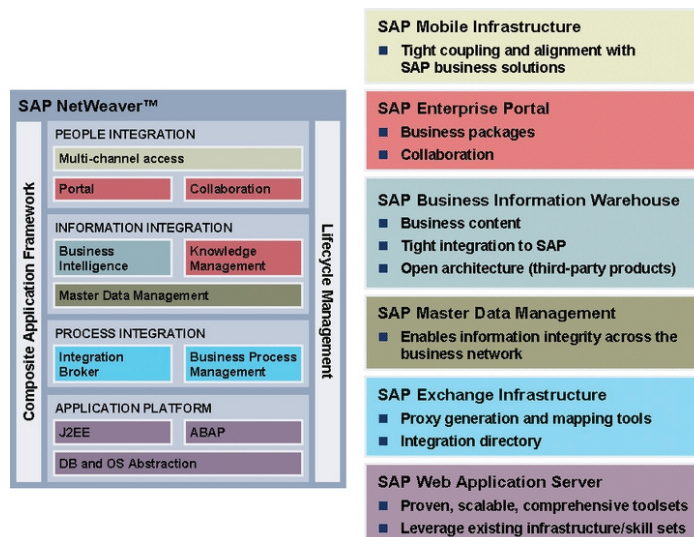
SAP NetWeaver™

Composite Application Framework

PEOPLE INTEGRATION

Multi-channel access

Portal

Collaboration

INFORMATION INTEGRATION

Business Intelligence

Knowledge Management

Master Data Management

PROCESS INTEGRATION

Integration Broker

Business Process Management

APPLICATION PLATFORM

J2EE

ABAP

DB and OS Abstraction

Lifecycle Management

SAP Mobile Infrastructure
■ Tight coupling and alignment with SAP business solutions

SAP Enterprise Portal
■ Business packages
■ Collaboration

SAP Business Information Warehouse
■ Business content
■ Tight integration to SAP
■ Open architecture (third-party products)

SAP Master Data Management
■ Enables information integrity across the business network

SAP Exchange Infrastructure
■ Proxy generation and mapping tools
■ Integration directory

SAP Web Application Server
■ Proven, scalable, comprehensive toolsets
■ Leverage existing infrastructure/skill sets